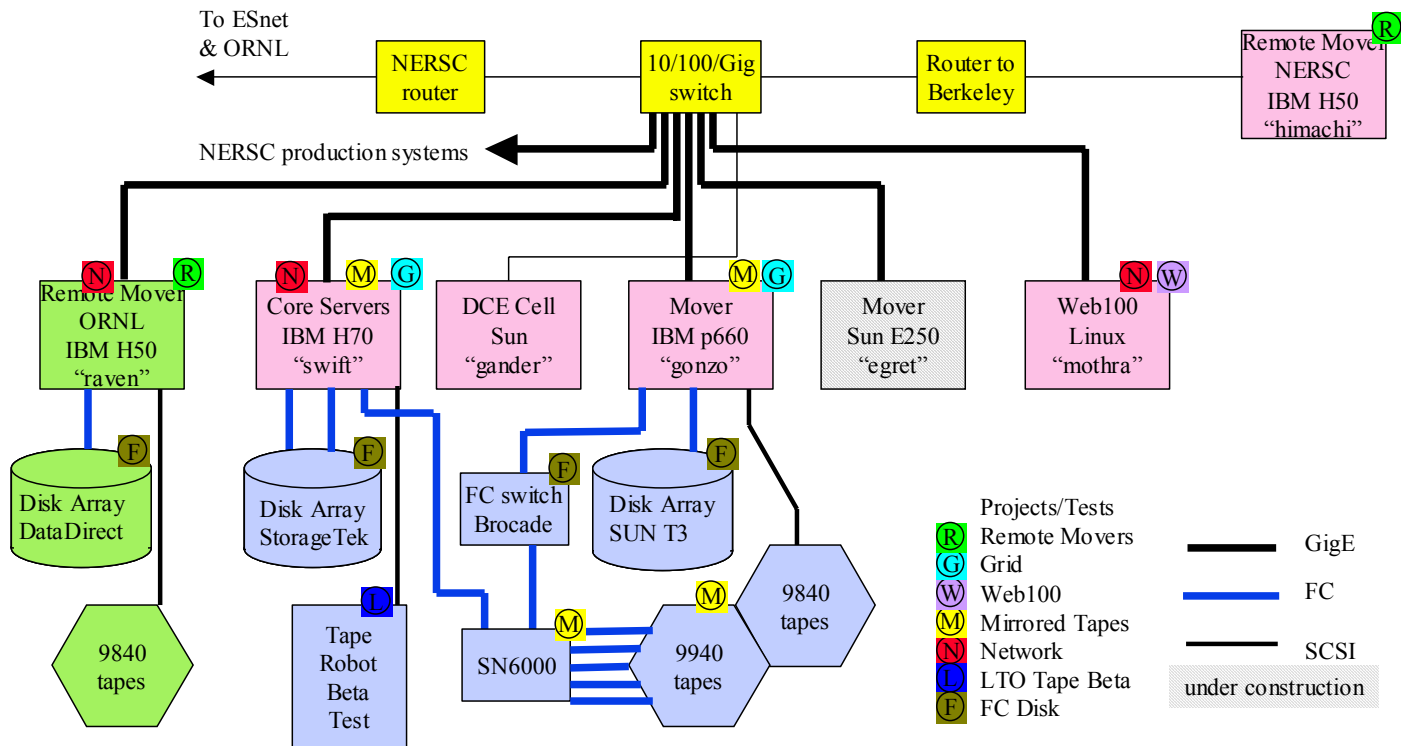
To ESnet & ORNL

NERSC router

10/100/Gig switch

Router to Berkeley

R

Remote Mover NERSC IBM H50 “himachi”

NERSC production systems

N R

Remote Mover ORNL IBM H50 “raven”

N M G

Core Servers IBM H70 “swift”

DCE Cell Sun “gander”

M G

Mover IBM p660 “gonzo”

Mover Sun E250 “egret”

N W

Web100 Linux “mothra”

F

Disk Array DataDirect

F

Disk Array StorageTek

F

FC switch Brocade

F

Disk Array SUN T3

9840 tapes

L

Tape Robot Beta Test

M

SN6000

M

9940 tapes

9840 tapes

Projects/Tests

R Remote Movers

G Grid

W Web100

M Mirrored Tapes

N Network

L LTO Tape Beta

F FC Disk

GigE

FC

SCSI

under construction